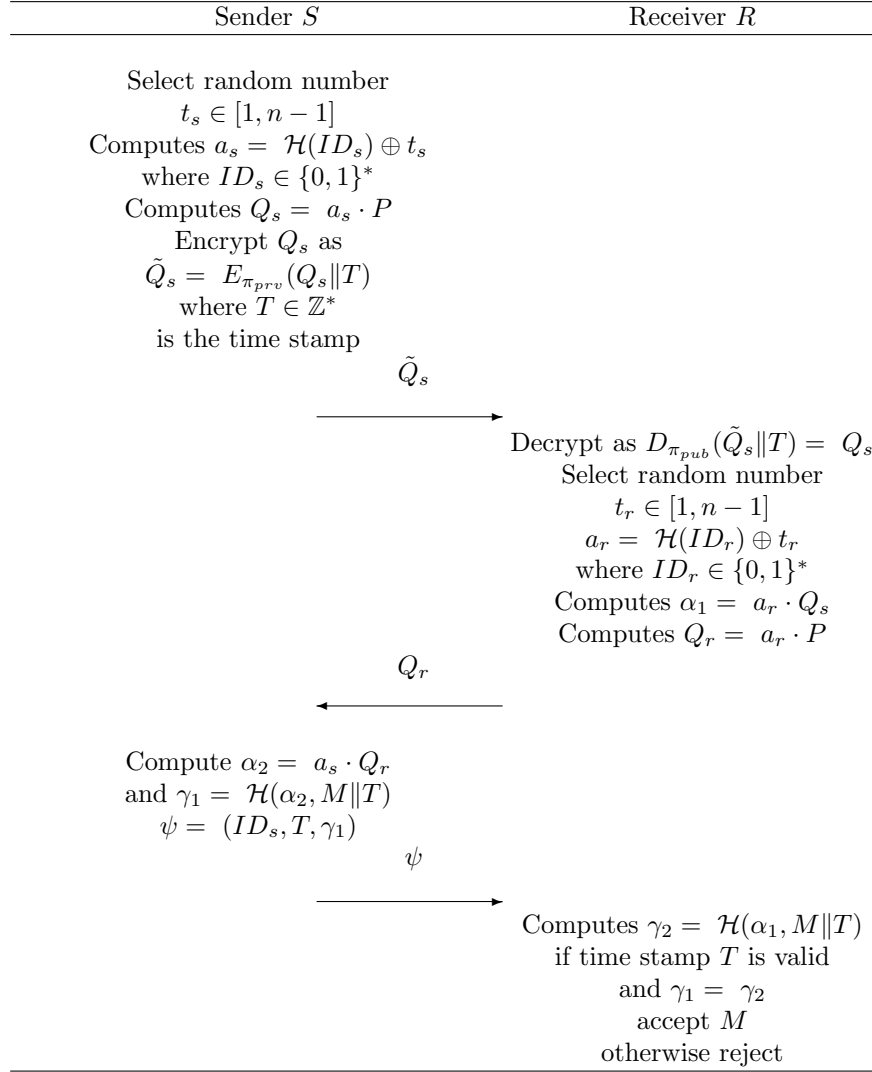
| Sender $S$ | | Receiver $R$ |
|---|---|---|

Select random number
$t_s \in [1, n-1]$
Computes $a_s = \mathcal{H}(ID_s) \oplus t_s$
where $ID_s \in \{0,1\}^*$
Computes $Q_s = a_s \cdot P$
Encrypt $Q_s$ as
$\tilde{Q}_s = E_{\pi_{prv}}(Q_s \| T)$
where $T \in \mathbb{Z}^*$
is the time stamp

$\tilde{Q}_s$

Decrypt as $D_{\pi_{pub}}(\tilde{Q}_s \| T) = Q_s$
Select random number
$t_r \in [1, n-1]$
$a_r = \mathcal{H}(ID_r) \oplus t_r$
where $ID_r \in \{0,1\}^*$
Computes $\alpha_1 = a_r \cdot Q_s$
Computes $Q_r = a_r \cdot P$

$Q_r$

Compute $\alpha_2 = a_s \cdot Q_r$
and $\gamma_1 = \mathcal{H}(\alpha_2, M \| T)$
$\psi = (ID_s, T, \gamma_1)$

$\psi$

Computes $\gamma_2 = \mathcal{H}(\alpha_1, M \| T)$
if time stamp $T$ is valid
and $\gamma_1 = \gamma_2$
accept $M$
otherwise reject